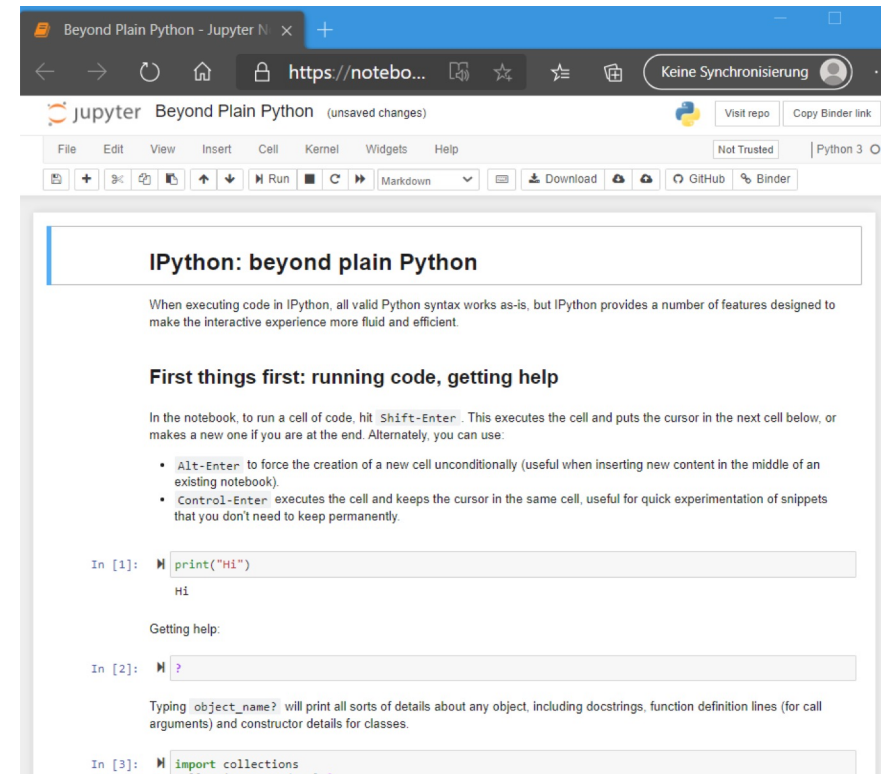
Beyond Plain Python - Jupyter N ×

https://notebo...

Keine Synchronisierung

jupyter Beyond Plain Python (unsaved changes)

Visit repo Copy Binder link

File Edit View Insert Cell Kernel Widgets Help

Not Trusted Python 3

Run Markdown Download GitHub Binder

IPython: beyond plain Python

When executing code in IPython, all valid Python syntax works as-is, but IPython provides a number of features designed to make the interactive experience more fluid and efficient.

First things first: running code, getting help

In the notebook, to run a cell of code, hit Shift-Enter. This executes the cell and puts the cursor in the next cell below, or makes a new one if you are at the end. Alternately, you can use:

- Alt-Enter to force the creation of a new cell unconditionally (useful when inserting new content in the middle of an existing notebook).
- Control-Enter executes the cell and keeps the cursor in the same cell, useful for quick experimentation of snippets that you don't need to keep permanently.

In [1]: print("Hi")

Hi

Getting help:

In [2]: ?

Typing object_name? will print all sorts of details about any object, including docstrings, function definition lines (for call arguments) and constructor details for classes.

In [3]: import collections